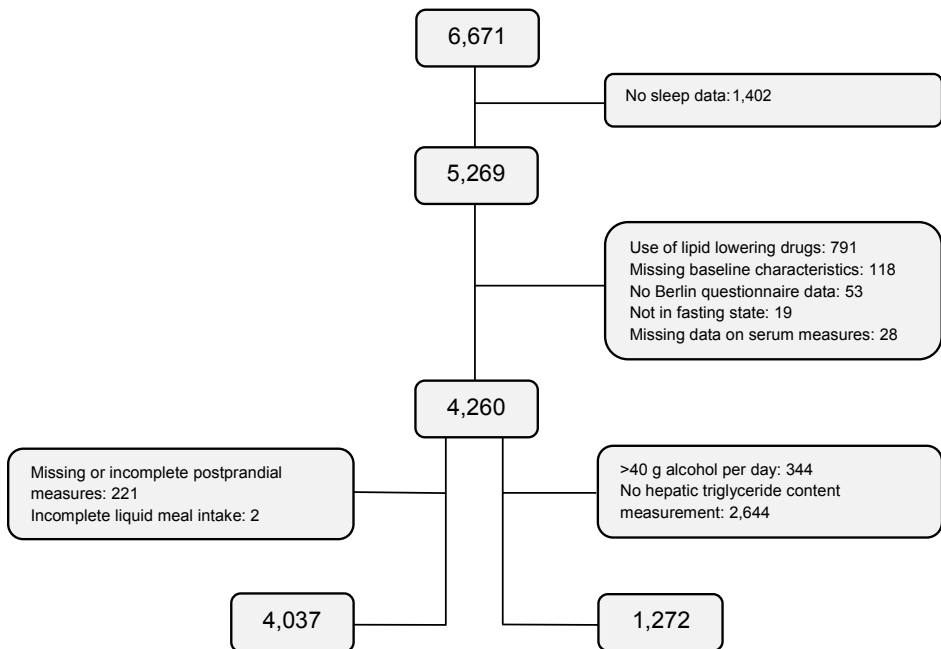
6,671

No sleep data: 1,402

5,269

Use of lipid lowering drugs: 791
Missing baseline characteristics: 118
No Berlin questionnaire data: 53
Not in fasting state: 19
Missing data on serum measures: 28

4,260

Missing or incomplete postprandial measures: 221
Incomplete liquid meal intake: 2

>40 g alcohol per day: 344
No hepatic triglyceride content measurement: 2,644

4,037

1,272